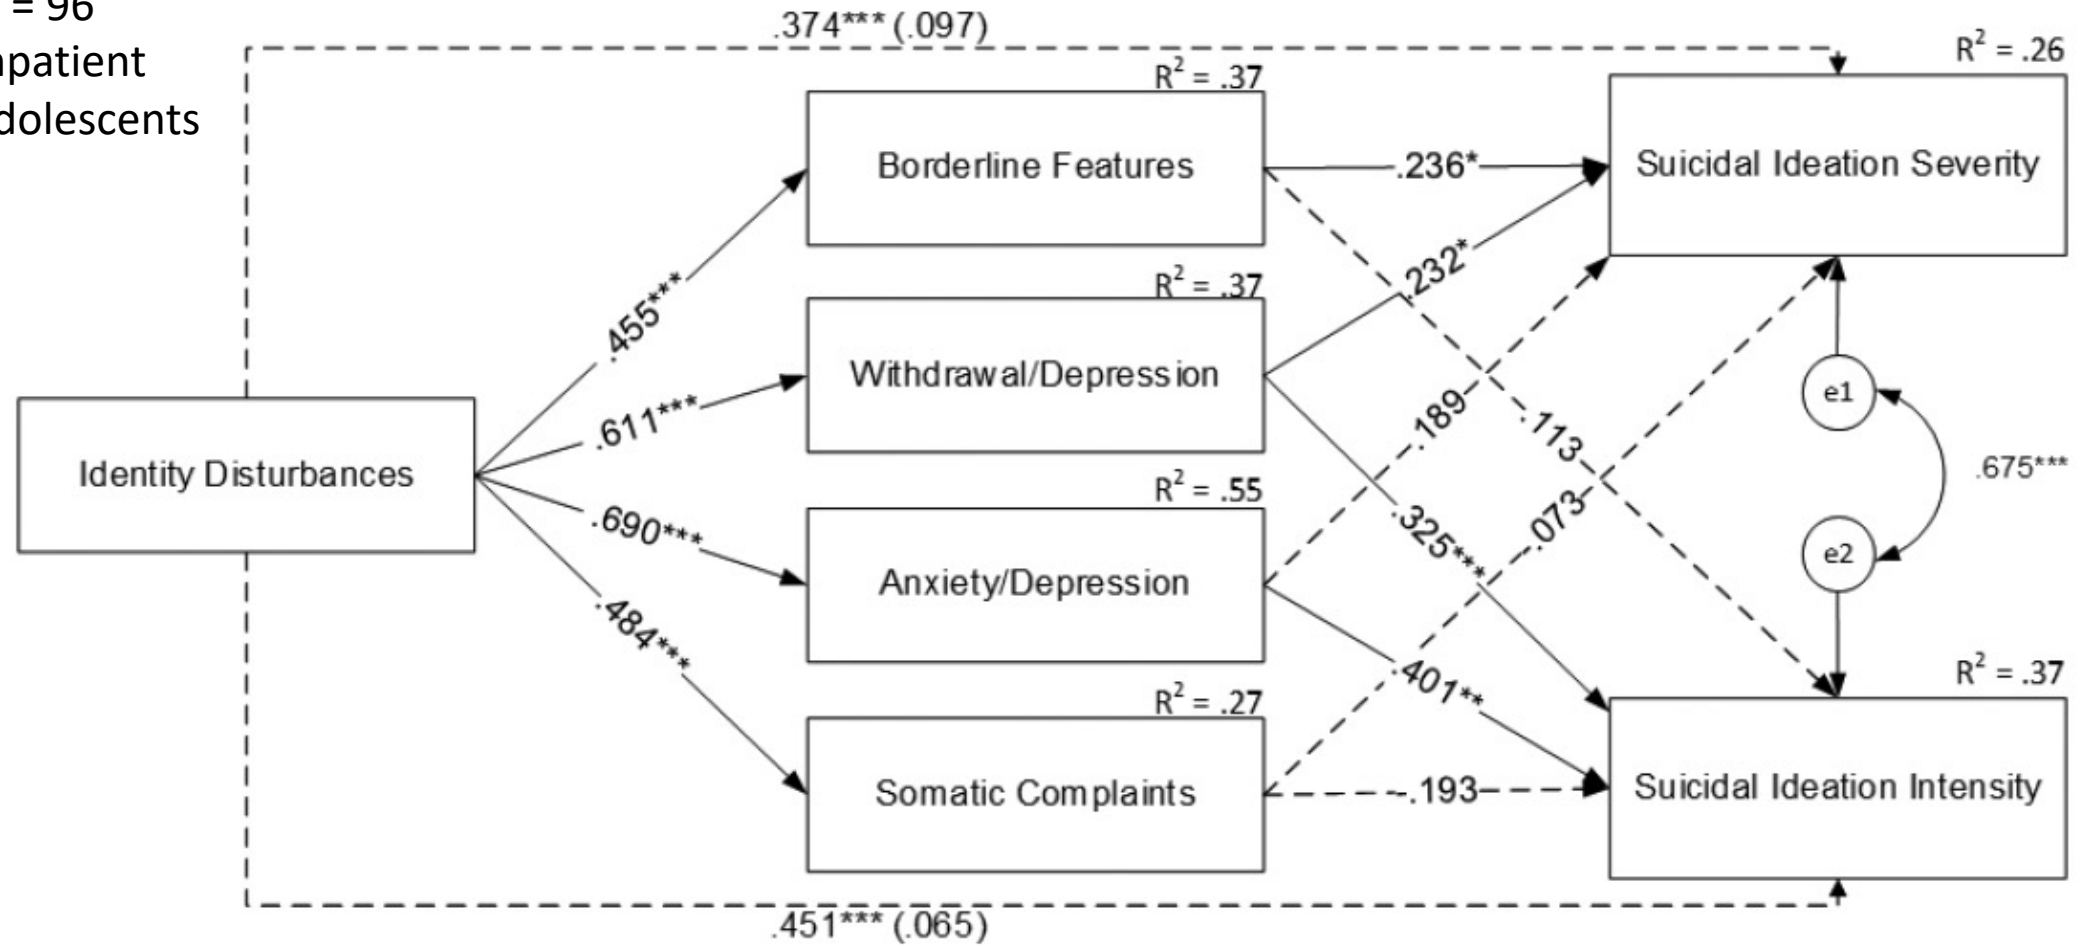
= 96
npatient
dolescents

.374*** (.097)

$R^2$ = .26

$R^2$ = .37

Borderline Features

.236*

Suicidal Ideation Severity

.455***

$R^2$ = .37

.232*

Withdrawal/Depression

.611***

Identity Disturbances

.189

.113

e1

.675***

$R^2$ = .55

.690***

.325***

.073

e2

Anxiety/Depression

.484***

.401**

$R^2$ = .37

$R^2$ = .27

Somatic Complaints

.193

Suicidal Ideation Intensity

.451*** (.065)